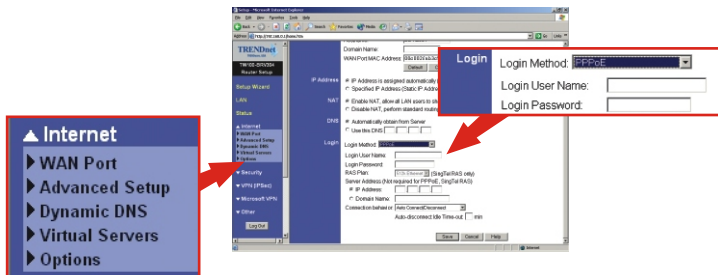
Setup - Microsoft Internet Explorer
File Edit View Favorites Tools Help
Back Search Favorites Media
Address http://192.168.0.1/home.htm Go Links

TRENDnet
TW100-BRV204
Router Setup
Setup Wizard
LAN
Status
▲ Internet
▸ WAN Port
▸ Advanced Setup
▸ Dynamic DNS
▸ Virtual Servers
▸ Options
▼ Security
▼ VPN (IPSec)
▼ Microsoft VPN
▼ Other
Log Out

Domain Name:
WAN Port MAC Address: 00c002dcb3
Default
IP Address
◉ IP Address is assigned automatically
○ Specified IP Address (Static IP Address)
NAT
◉ Enable NAT, allow all LAN users to share
○ Disable NAT, perform standard routing
DNS
◉ Automatically obtain from Server
○ Use this DNS
Login
Login Method: PPPoE
Login User Name:
Login Password:
RAS Plan: (SingTel RAS only)
Server Address (Not required for PPPoE, SingTel RAS)
◉ IP Address:
○ Domain Name:
Connection behavior: Auto Connect/Disconnect
Auto-disconnect Idle Time-out: min
Save Cancel Help
Internet

▲ Internet
▸ WAN Port
▸ Advanced Setup
▸ Dynamic DNS
▸ Virtual Servers
▸ Options

Login
Login Method: PPPoE
Login User Name:
Login Password: